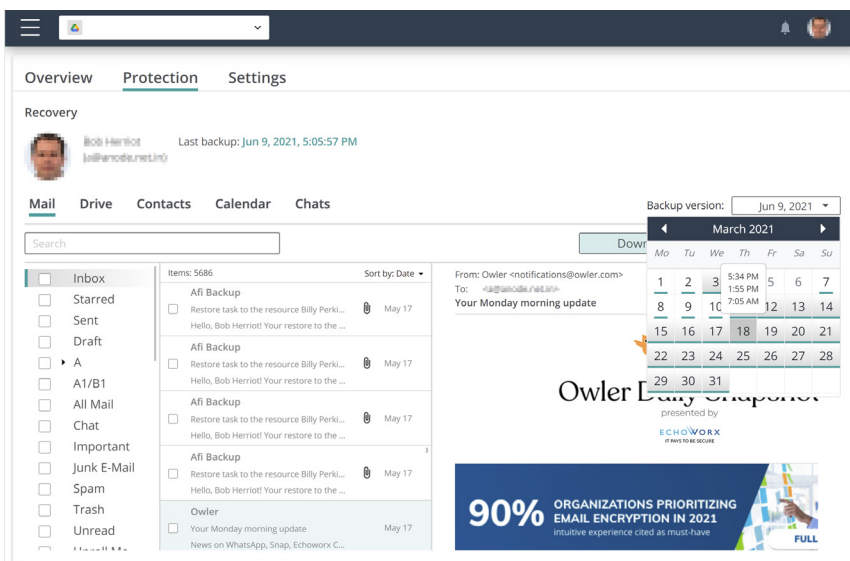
Overview Protection Settings

Recovery

Bob Herriot
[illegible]

Last backup: Jun 9, 2021, 5:05:57 PM

Mail Drive Contacts Calendar Chats

Backup version: Jun 9, 2021

Search

Down

Inbox
Starred
Sent
Draft
A
A1/B1
All Mail
Chat
Important
Junk E-Mail
Spam
Trash
Unread
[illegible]

Items: 5686 Sort by: Date

Afi Backup
Restore task to the resource Billy Perki... May 17
Hello, Bob Herriot! Your restore to the ...

Afi Backup
Restore task to the resource Billy Perki... May 17
Hello, Bob Herriot! Your restore to the ...

Afi Backup
Restore task to the resource Billy Perki... May 17
Hello, Bob Herriot! Your restore to the ...

Afi Backup
Restore task to the resource Billy Perki... May 17
Hello, Bob Herriot! Your restore to the ...

Owler
Your Monday morning update May 17
News on WhatsApp, Snap, Echoworx C...

From: Owler <notifications@owler.com>
To: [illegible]
Your Monday morning update

March 2021

| Mo | Tu | We | Th | Fr | Sa | Su |
|---|---|---|---|---|---|---|
| 1 | 2 | 3 | | 5 | 6 | 7 |
| 8 | 9 | 10 | | 12 | 13 | 14 |
| 15 | 16 | 17 | 18 | 19 | 20 | 21 |
| 22 | 23 | 24 | 25 | 26 | 27 | 28 |
| 29 | 30 | 31 | | | | |

5:34 PM
1:55 PM
7:05 AM

Owler D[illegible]

presented by
ECHOWORX
IT PAYS TO BE SECURE

90% ORGANIZATIONS PRIORITIZING EMAIL ENCRYPTION IN 2021
intuitive experience cited as must-have

FULL